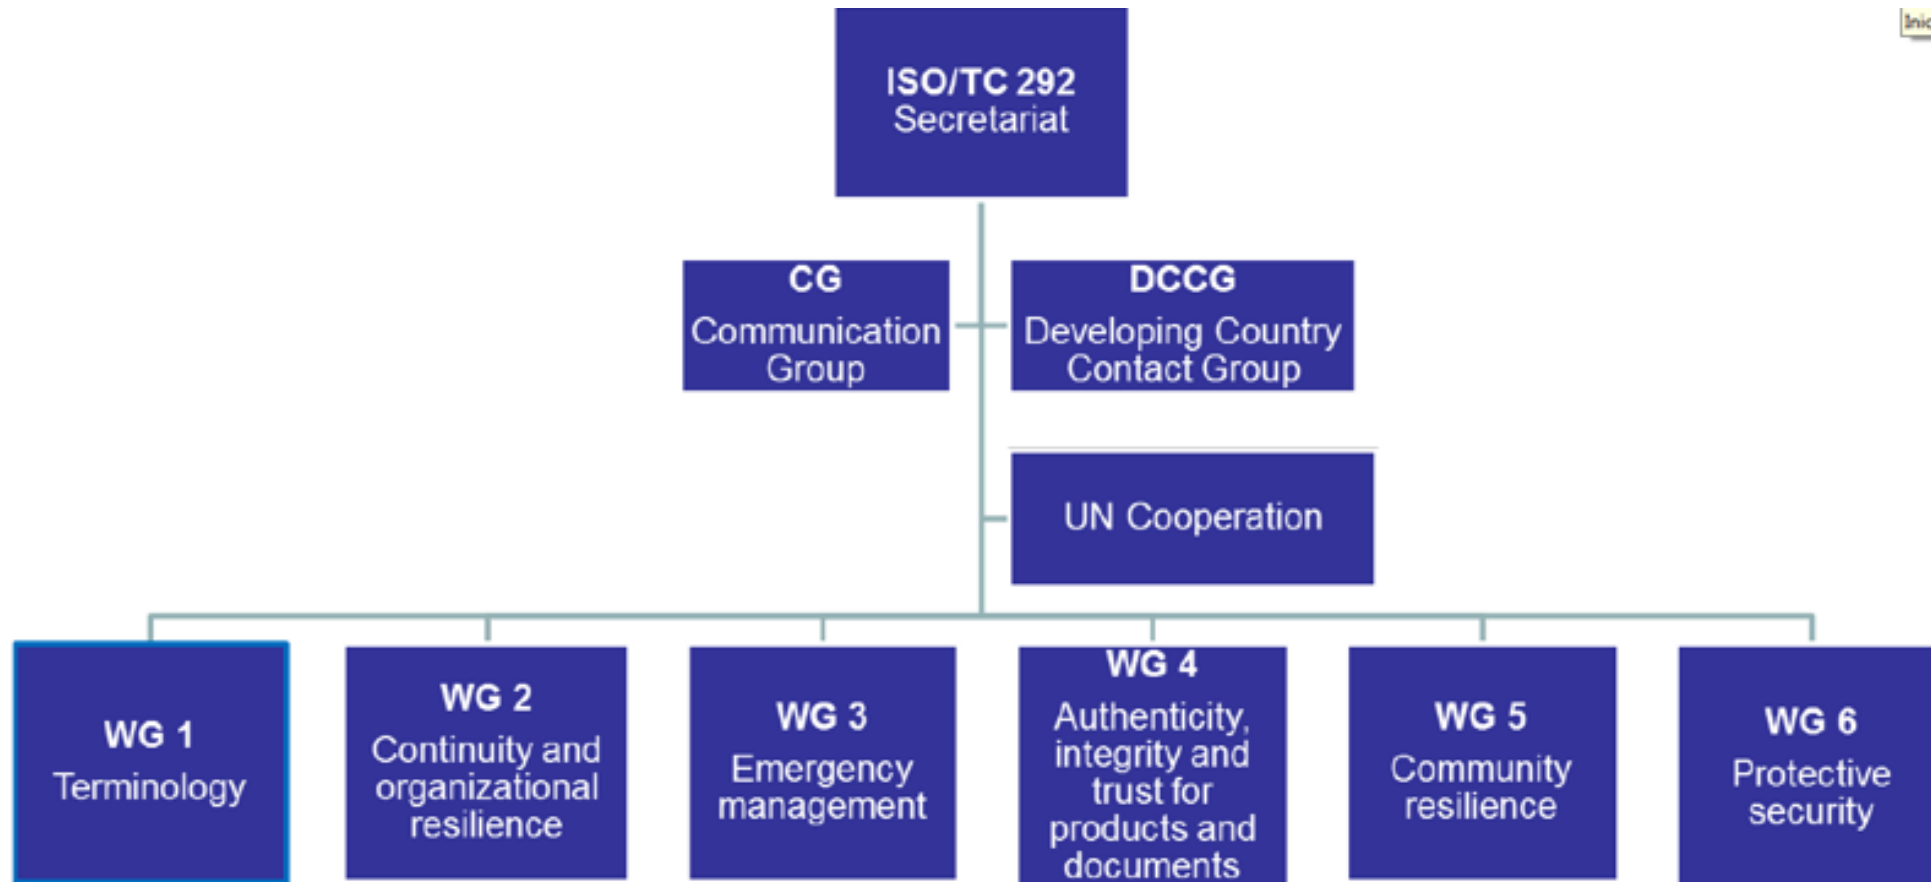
ISO/TC 292
Secretariat

CG
Communication Group

DCCG
Developing Country Contact Group

UN Cooperation

WG 1
Terminology

WG 2
Continuity and organizational resilience

WG 3
Emergency management

WG 4
Authenticity, integrity and trust for products and documents

WG 5
Community resilience

WG 6
Protective security

Inic